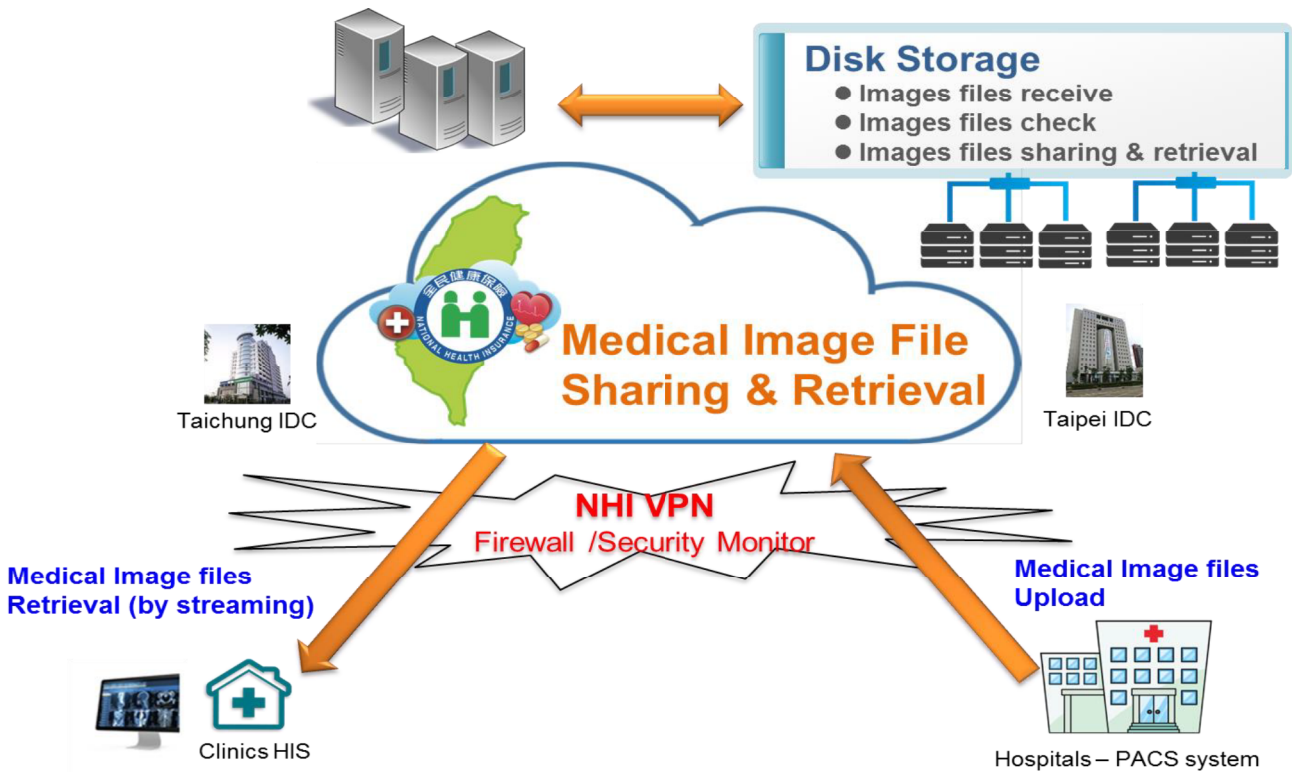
Disk Storage
● Images files receive
● Images files check
● Images files sharing & retrieval

全民健康保險
NATIONAL HEALTH INSURANCE

Medical Image File Sharing & Retrieval

Taichung IDC

Taipei IDC

NHI VPN
Firewall /Security Monitor

Medical Image files Retrieval (by streaming)

Medical Image files Upload

Clinics HIS

Hospitals – PACS system